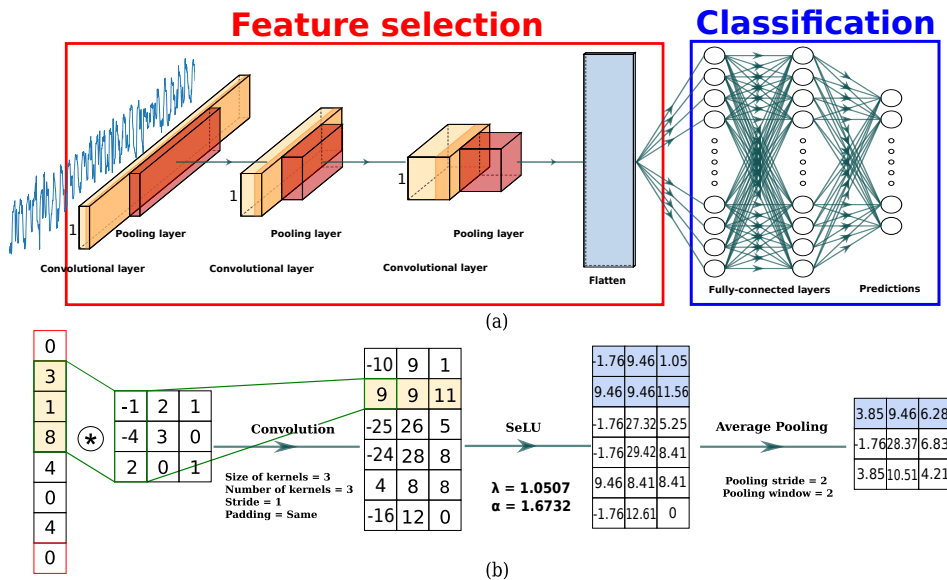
Feature selection

Classification

1

Pooling layer

Convolutional layer

1

Pooling layer

Convolutional layer

1

Pooling layer

Convolutional layer

Flatten

Fully-connected layers

Predictions

(a)

| 0 |
|---|
| 3 |
| 1 |
| 8 |
| 4 |
| 0 |
| 4 |
| 0 |

$\circledast$

| -1 | 2 | 1 |
|---|---|---|
| -4 | 3 | 0 |
| 2 | 0 | 1 |

Convolution

Size of kernels = 3
Number of kernels = 3
Stride = 1
Padding = Same

| -10 | 9 | 1 |
|---|---|---|
| 9 | 9 | 11 |
| -25 | 26 | 5 |
| -24 | 28 | 8 |
| 4 | 8 | 8 |
| -16 | 12 | 0 |

SeLU

λ = 1.0507
α = 1.6732

| -1.76 | 9.46 | 1.05 |
|---|---|---|
| 9.46 | 9.46 | 11.56 |
| -1.76 | 27.32 | 5.25 |
| -1.76 | 29.42 | 8.41 |
| 9.46 | 8.41 | 8.41 |
| -1.76 | 12.61 | 0 |

Average Pooling

Pooling stride = 2
Pooling window = 2

| 3.85 | 9.46 | 6.28 |
|---|---|---|
| -1.76 | 28.37 | 6.83 |
| 3.85 | 10.51 | 4.21 |

(b)